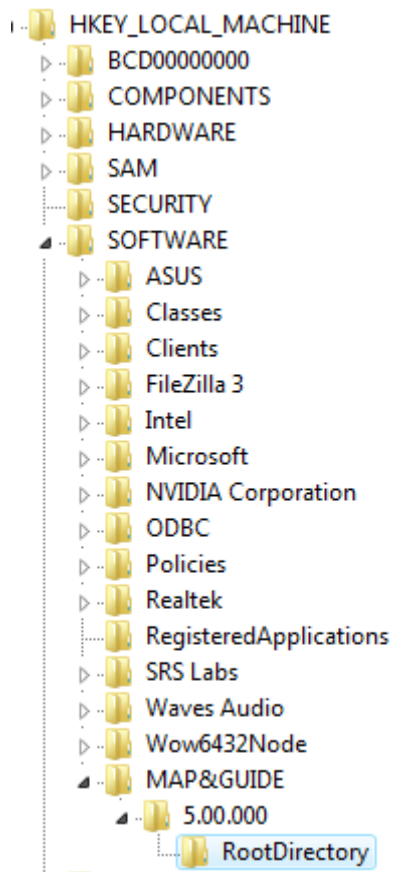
HKEY_LOCAL_MACHINE
BCD00000000
COMPONENTS
HARDWARE
SAM
SECURITY
SOFTWARE
ASUS
Classes
Clients
FileZilla 3
Intel
Microsoft
NVIDIA Corporation
ODBC
Policies
Realtek
RegisteredApplications
SRS Labs
Waves Audio
Wow6432Node
MAP&GUIDE
5.00.000
RootDirectory